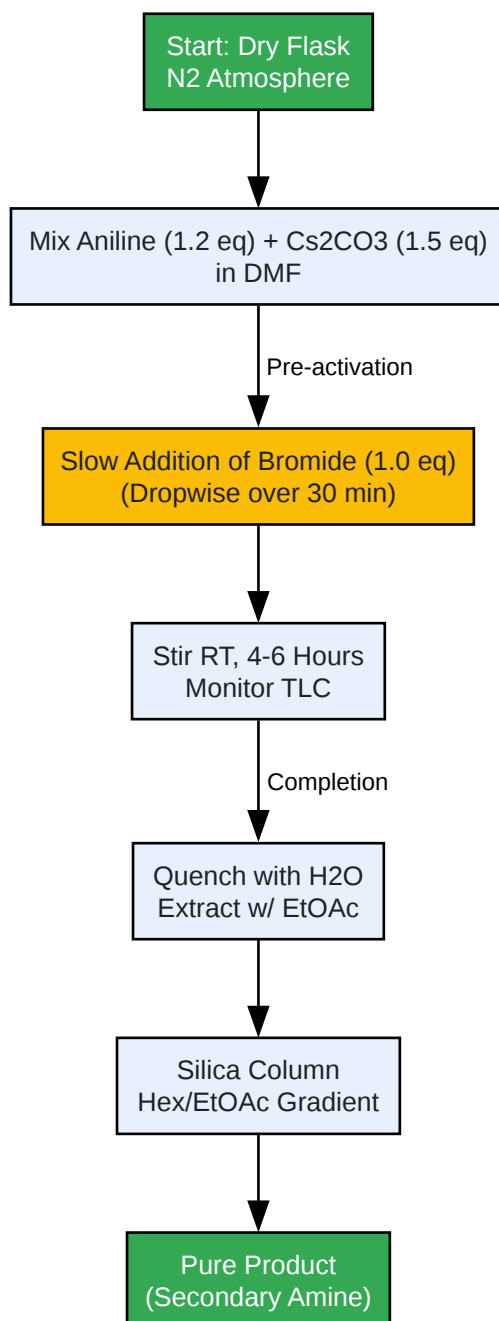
Start: Dry Flask
N2 Atmosphere

Mix Aniline (1.2 eq) + Cs2CO3 (1.5 eq)
in DMF

Pre-activation

Slow Addition of Bromide (1.0 eq)
(Dropwise over 30 min)

Stir RT, 4-6 Hours
Monitor TLC

Completion

Quench with H2O
Extract w/ EtOAc

Silica Column
Hex/EtOAc Gradient

Pure Product
(Secondary Amine)